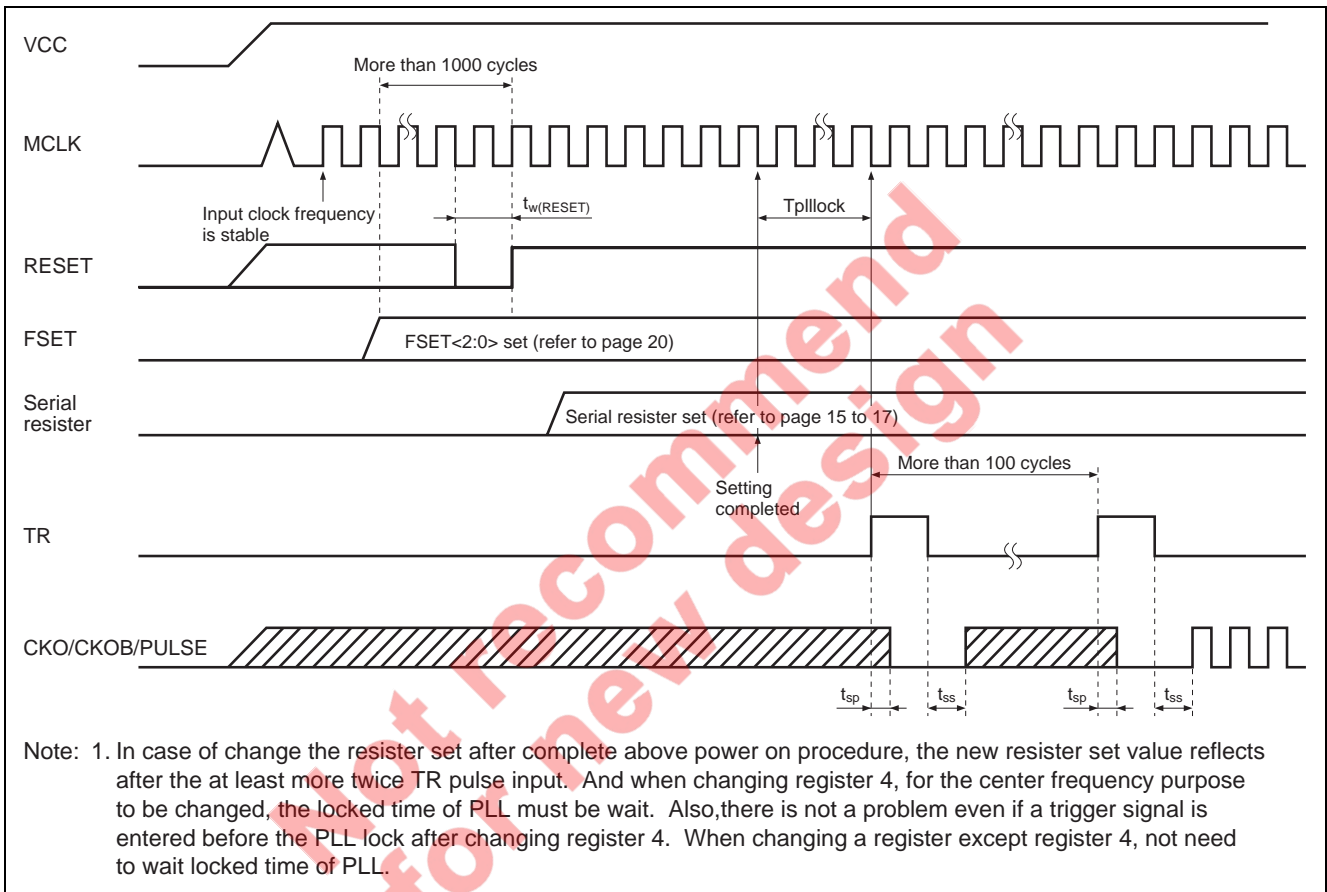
VCC

More than 1000 cycles

MCLK

Input clock frequency is stable

$t_{w(RESET)}$

Tplllock

RESET

FSET

FSET<2:0> set (refer to page 20)

Serial resister

Serial resister set (refer to page 15 to 17)

More than 100 cycles

Setting completed

TR

CKO/CKOB/PULSE

$t_{sp}$ $t_{ss}$ $t_{sp}$ $t_{ss}$

Note: 1. In case of change the resister set after complete above power on procedure, the new resister set value reflects after the at least more twice TR pulse input. And when changing register 4, for the center frequency purpose to be changed, the locked time of PLL must be wait. Also,there is not a problem even if a trigger signal is entered before the PLL lock after changing register 4. When changing a register except register 4, not need to wait locked time of PLL.

Not recommend for new design